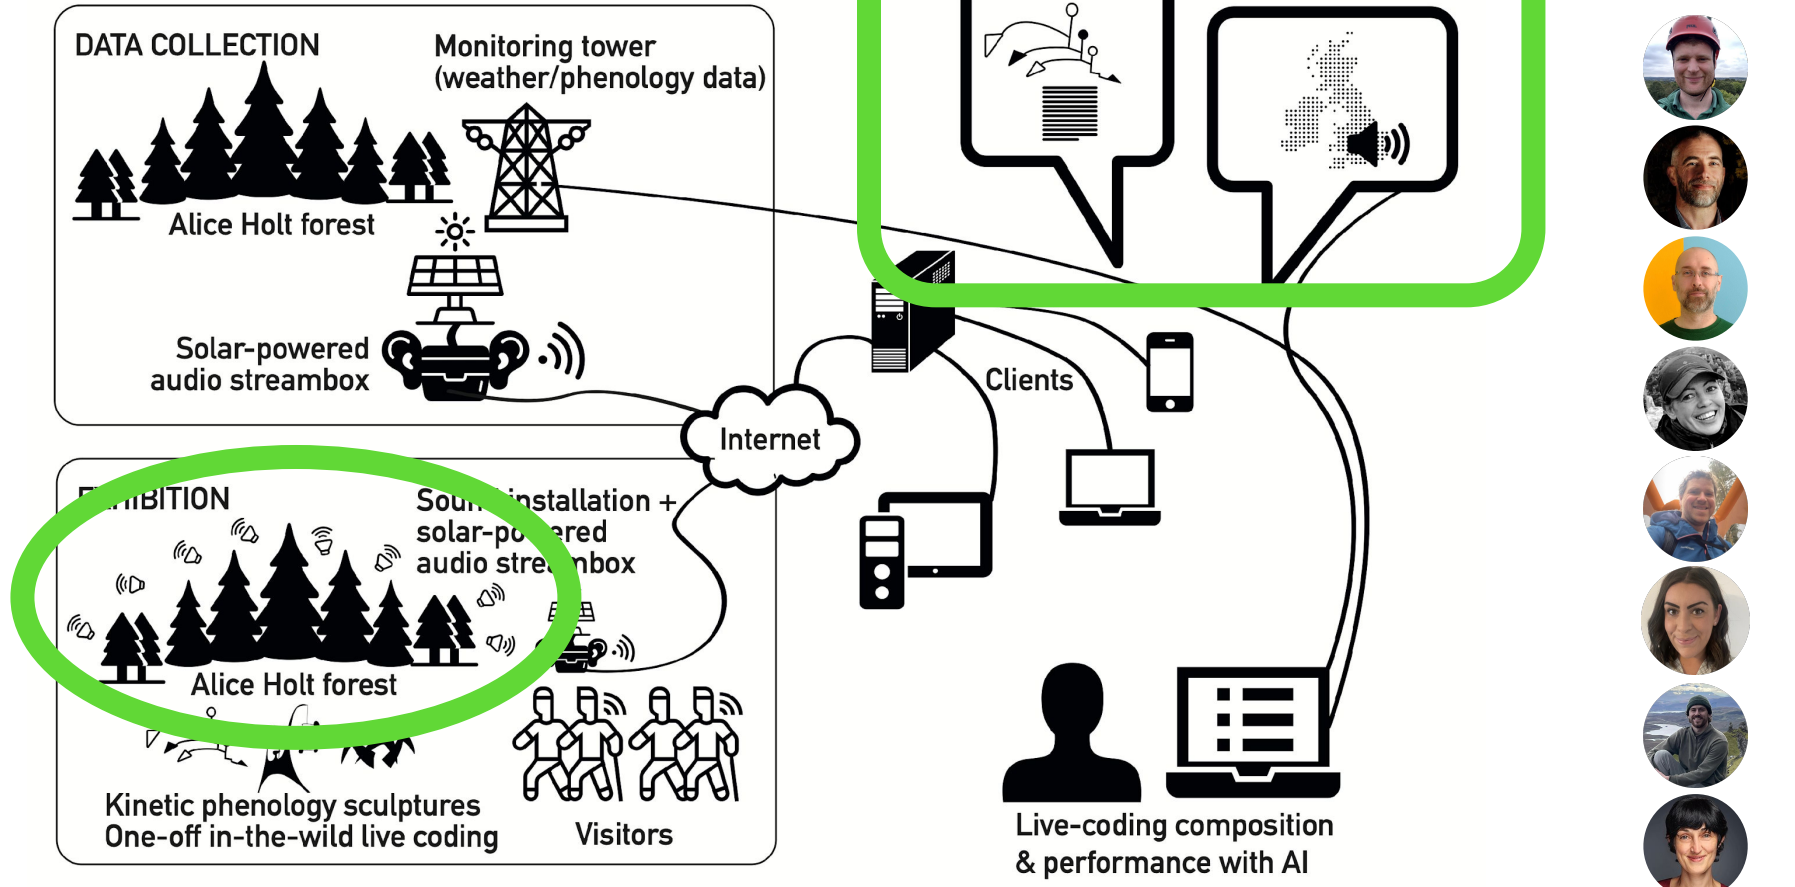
DATA COLLECTION

Monitoring tower (weather/phenology data)

Alice Holt forest

Solar-powered audio streambox

Internet

Clients

E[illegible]IBITION

Sou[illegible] installation + solar-po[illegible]ered audio stre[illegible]mbox

Alice Holt forest

Kinetic phenology sculptures
One-off in-the-wild live coding

Visitors

Live-coding composition & performance with AI